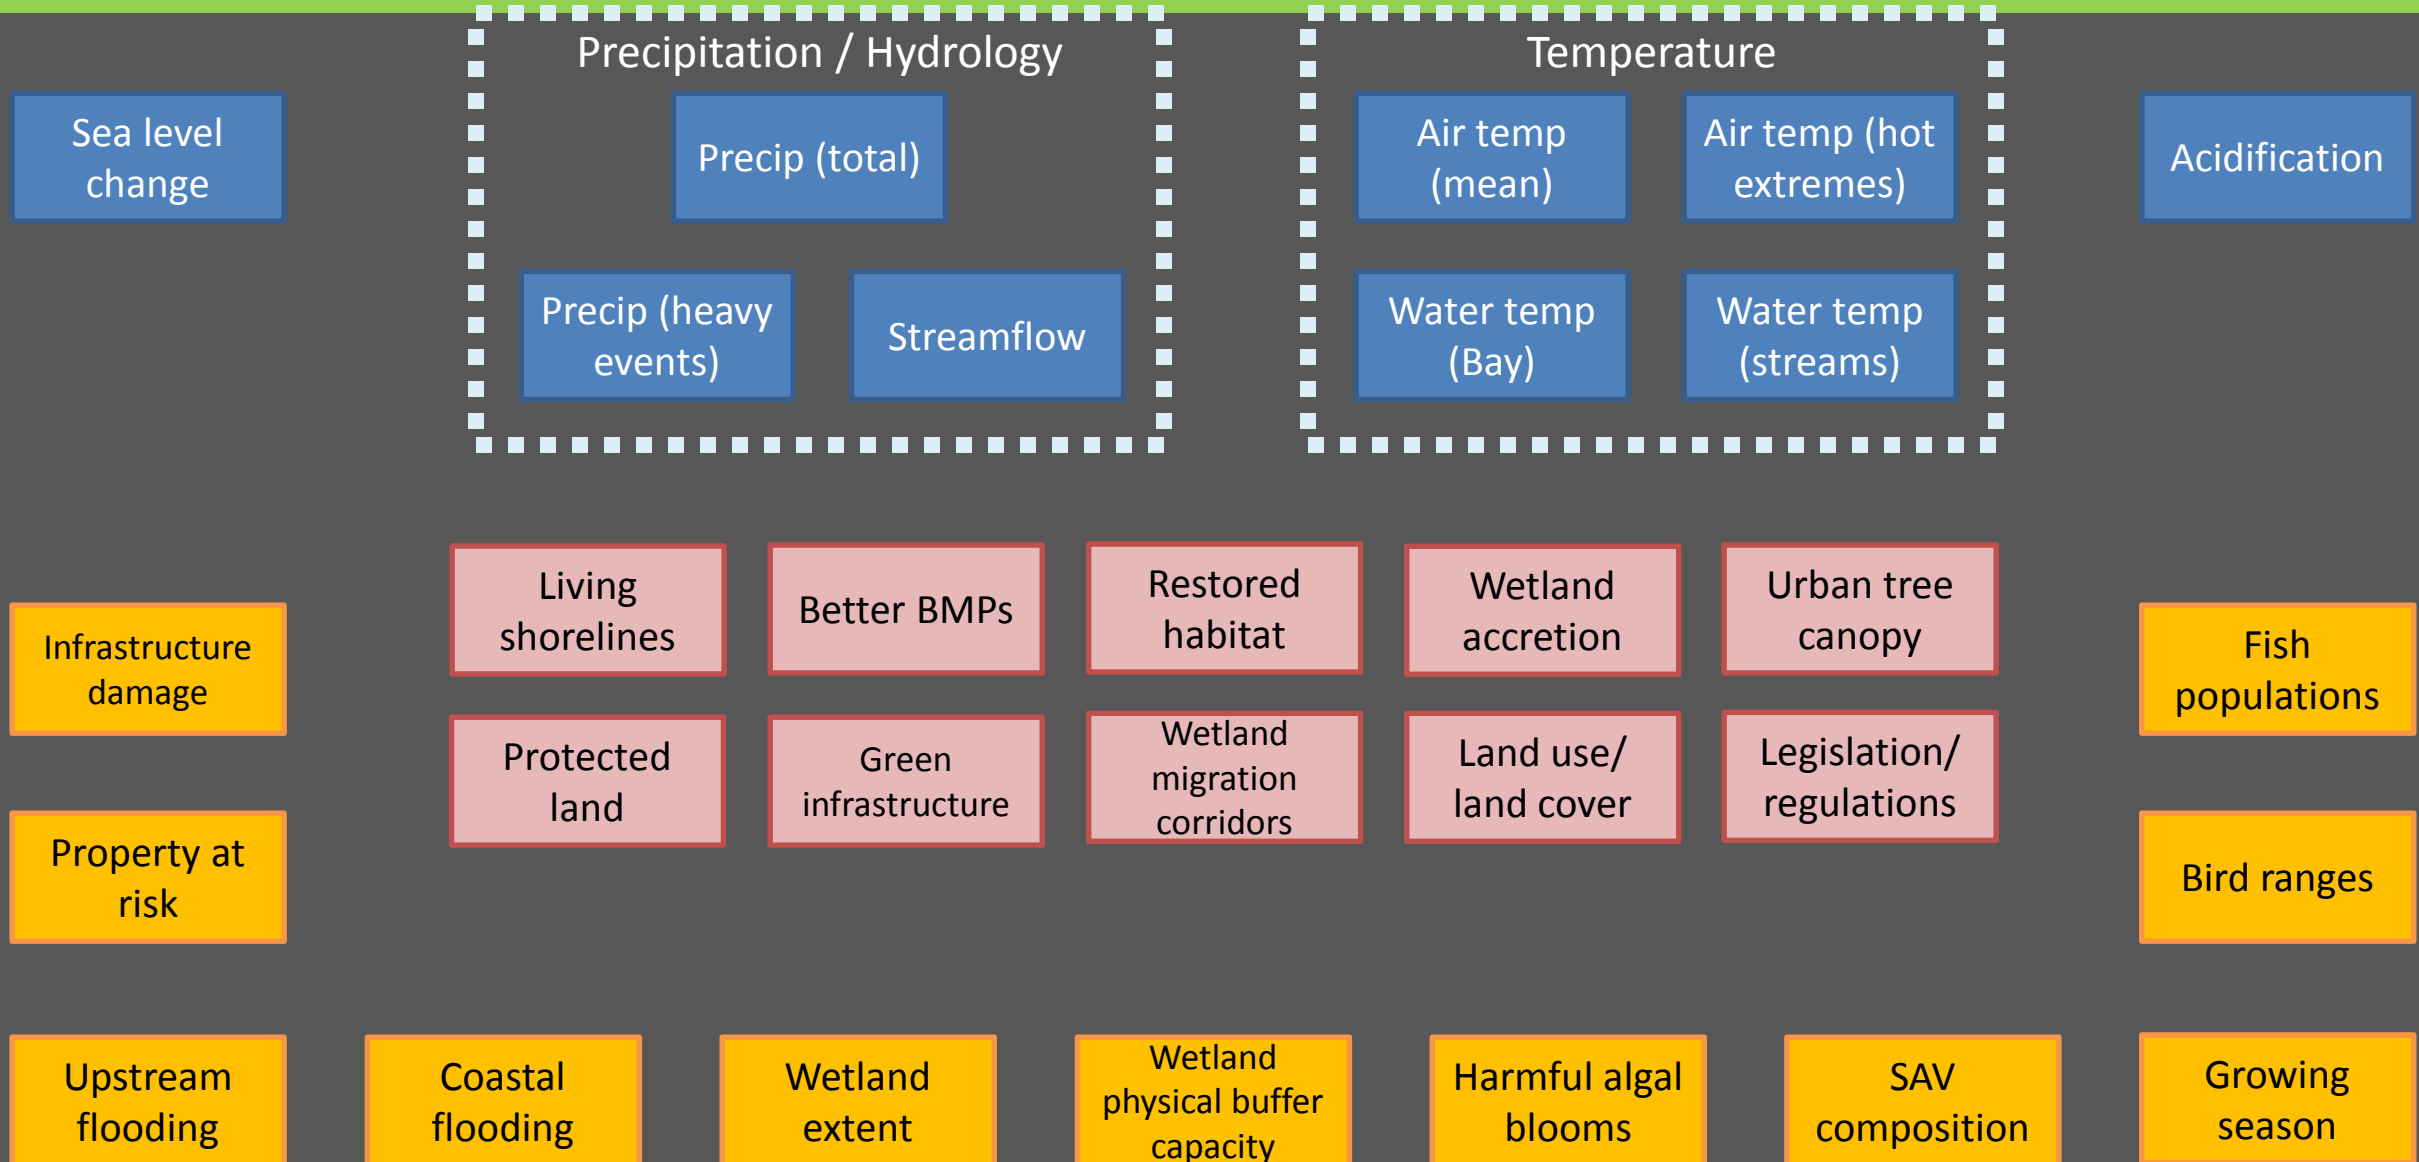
Sea level change

Precipitation / Hydrology

Precip (total)

Precip (heavy events)

Streamflow

Temperature

Air temp (mean)

Air temp (hot extremes)

Water temp (Bay)

Water temp (streams)

Acidification

Infrastructure damage

Living shorelines

Better BMPs

Restored habitat

Wetland accretion

Urban tree canopy

Fish populations

Protected land

Green infrastructure

Wetland migration corridors

Land use/ land cover

Legislation/ regulations

Property at risk

Bird ranges

Upstream flooding

Coastal flooding

Wetland extent

Wetland physical buffer capacity

Harmful algal blooms

SAV composition

Growing season